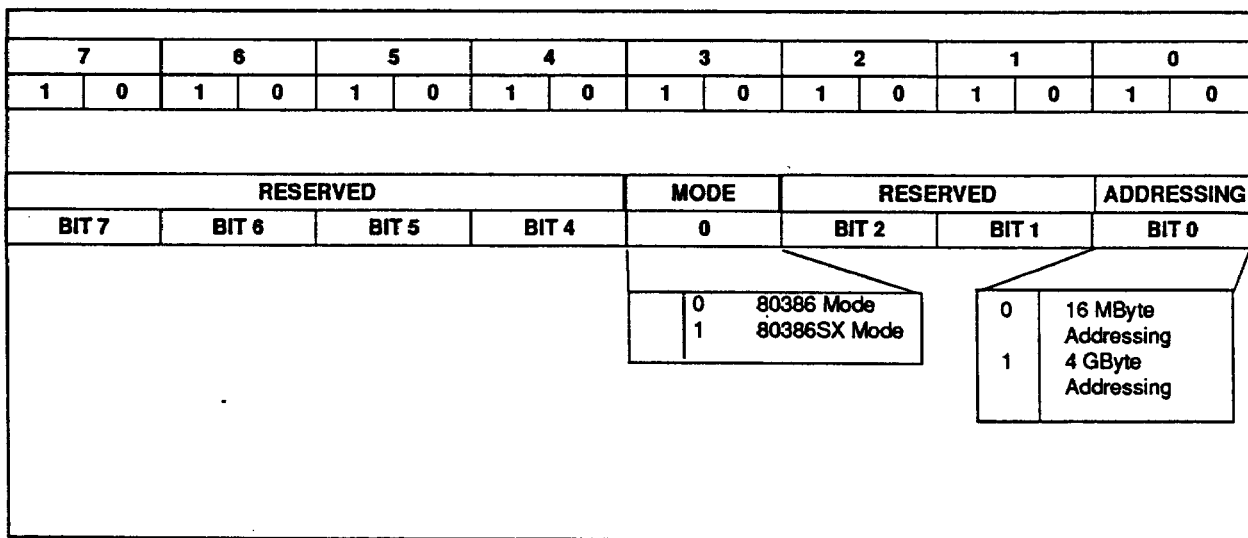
| 7 | | 6 | | 5 | | 4 | | 3 | | 2 | | 1 | | 0 | |
|---|---|---|---|---|---|---|---|---|---|---|---|---|---|---|---|
| 1 | 0 | 1 | 0 | 1 | 0 | 1 | 0 | 1 | 0 | 1 | 0 | 1 | 0 | 1 | 0 |

| RESERVED | | | | MODE | RESERVED | | ADDRESSING |
|---|---|---|---|---|---|---|---|
| BIT 7 | BIT 6 | BIT 5 | BIT 4 | 0 | BIT 2 | BIT 1 | BIT 0 |

0 80386 Mode
1 80386SX Mode

0 16 MByte Addressing
1 4 GByte Addressing